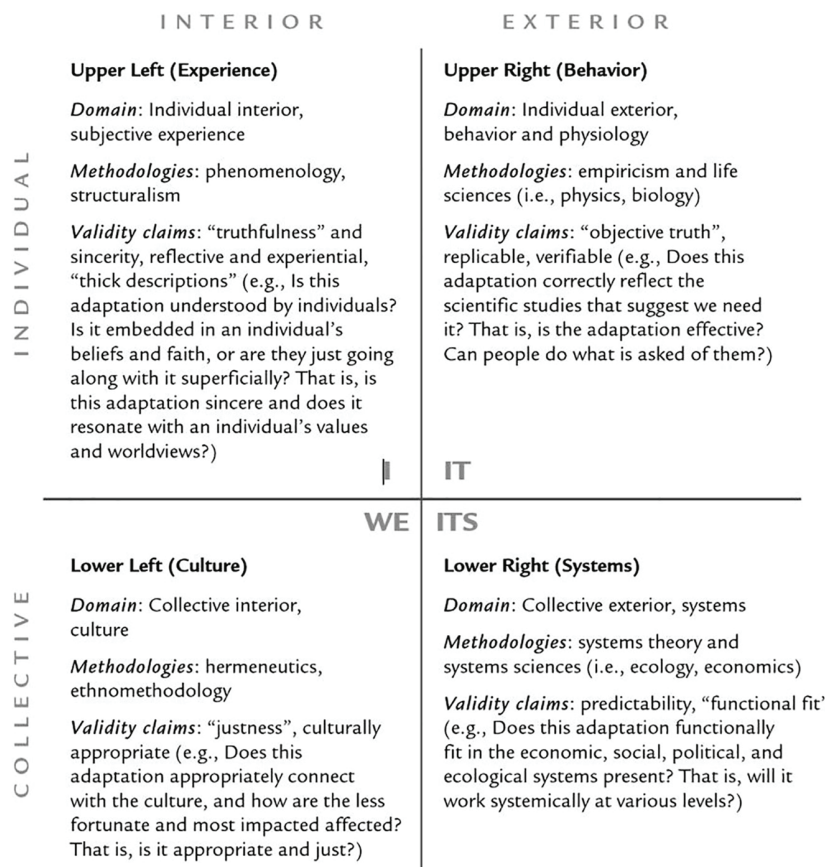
INTERIOR

EXTERIOR

INDIVIDUAL

Upper Left (Experience)

*Domain*: Individual interior, subjective experience

*Methodologies*: phenomenology, structuralism

*Validity claims*: "truthfulness" and sincerity, reflective and experiential, "thick descriptions" (e.g., Is this adaptation understood by individuals? Is it embedded in an individual's beliefs and faith, or are they just going along with it superficially? That is, is this adaptation sincere and does it resonate with an individual's values and worldviews?)

I

Upper Right (Behavior)

*Domain*: Individual exterior, behavior and physiology

*Methodologies*: empiricism and life sciences (i.e., physics, biology)

*Validity claims*: "objective truth", replicable, verifiable (e.g., Does this adaptation correctly reflect the scientific studies that suggest we need it? That is, is the adaptation effective? Can people do what is asked of them?)

IT

COLLECTIVE

WE

Lower Left (Culture)

*Domain*: Collective interior, culture

*Methodologies*: hermeneutics, ethnomethodology

*Validity claims*: "justness", culturally appropriate (e.g., Does this adaptation appropriately connect with the culture, and how are the less fortunate and most impacted affected? That is, is it appropriate and just?)

ITS

Lower Right (Systems)

*Domain*: Collective exterior, systems

*Methodologies*: systems theory and systems sciences (i.e., ecology, economics)

*Validity claims*: predictability, "functional fit' (e.g., Does this adaptation functionally fit in the economic, social, political, and ecological systems present? That is, will it work systemically at various levels?)